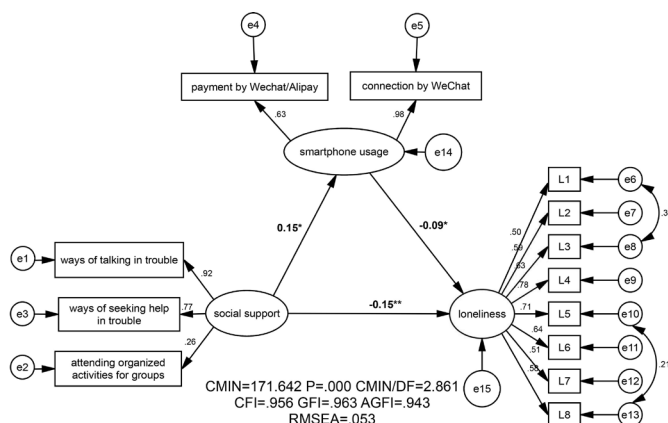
e4

e5

payment by Wechat/Alipay

connection by WeChat

.63

.98

smartphone usage

e14

0.15*

-0.09*

L1

e6

L2

e7

.3

L3

e8

.50

.59

.63

L4

e9

.78

e1

ways of talking in trouble

.92

.71

L5

e10

e3

ways of seeking help in trouble

.77

social support

-0.15**

loneliness

.64

L6

e11

.26

.51

.21

e2

attending organized activities for groups

.55

L7

e12

e15

L8

e13

CMIN=171.642 P=.000 CMIN/DF=2.861

CFI=.956 GFI=.963 AGFI=.943

RMSEA=.053